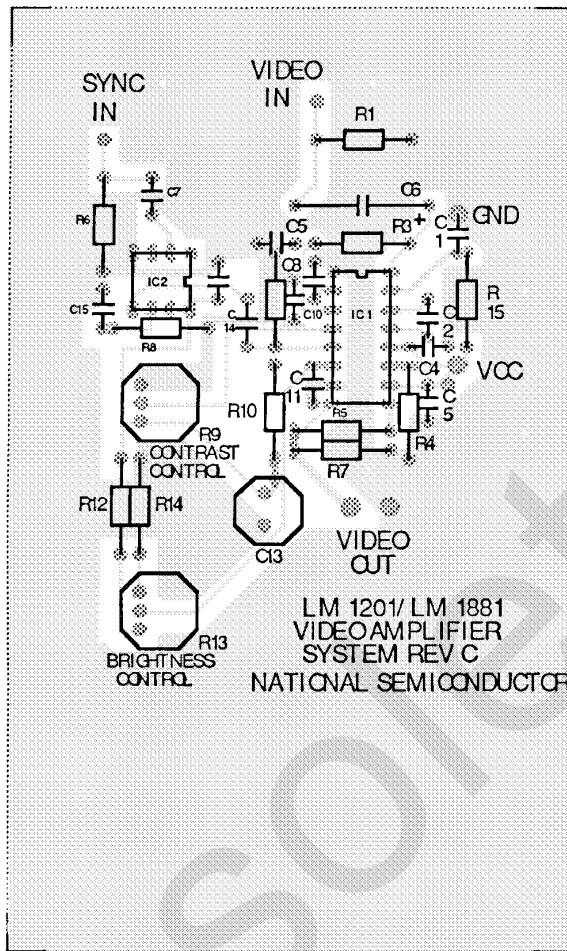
SYNC IN

VIDEO IN

R1

C7

R6

C6

C5

R3 +

C 1

GND

IC2

C8

C15

C 14

C10

IC 1

C 2

R 15

R8

C4

VCC

C 11

C 5

R10

R5

R9

CONTRAST CONTROL

R7

R4

R12

R14

C13

VIDEO OUT

LM 1201/ LM 1881
VIDEOAMPLIFIER
SYSTEM REV C
NATIONAL SEMICONDUCTOR

R13

BRIGHTNESS CONTROL